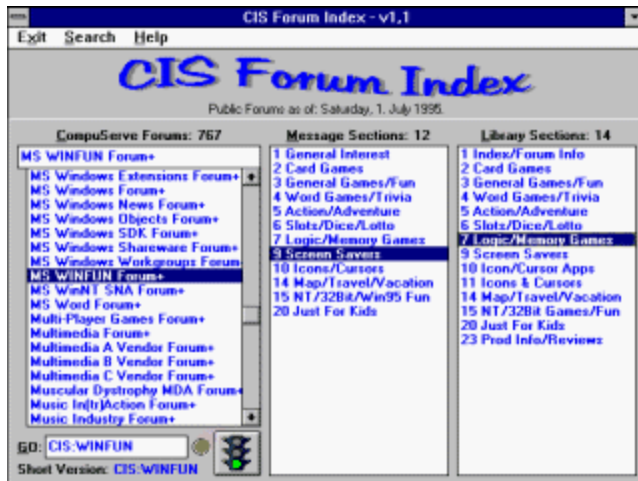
CIS Forum Index - v1,1

Exit Search Help

CIS Forum Index

Public Forums as of: Saturday, 1. July 1995.

CompuServe Forums: 767

MS WINFUN Forum+

MS Windows Extensions Forum+
MS Windows Forum+
MS Windows News Forum+
MS Windows Objects Forum+
MS Windows SDK Forum+
MS Windows Shareware Forum+
MS Windows Workgroups Forum
MS WINFUN Forum+
MS WinNT SNA Forum+
MS Word Forum+
Multi-Player Games Forum+
Multimedia Forum+
Multimedia A Vendor Forum+
Multimedia B Vendor Forum+
Multimedia C Vendor Forum+
Muscular Dystrophy MDA Forum+
Music In(tr)Action Forum+
Music Industry Forum+

GO: CIS:WINFUN

Short Version: CIS:WINFUN

Message Sections: 12

1 General Interest
2 Card Games
3 General Games/Fun
4 Word Games/Trivia
5 Action/Adventure
6 Slots/Dice/Lotto
7 Logic/Memory Games
9 Screen Savers
10 Icons/Cursors
14 Map/Travel/Vacation
15 NT/32Bit/Win95 Fun
20 Just For Kids

Library Sections: 14

1 Index/Forum Info
2 Card Games
3 General Games/Fun
4 Word Games/Trivia
5 Action/Adventure
6 Slots/Dice/Lotto
7 Logic/Memory Games
9 Screen Savers
10 Icon/Cursor Apps
11 Icons & Cursors
14 Map/Travel/Vacation
15 NT/32Bit Games/Fun
20 Just For Kids
23 Prod Info/Reviews